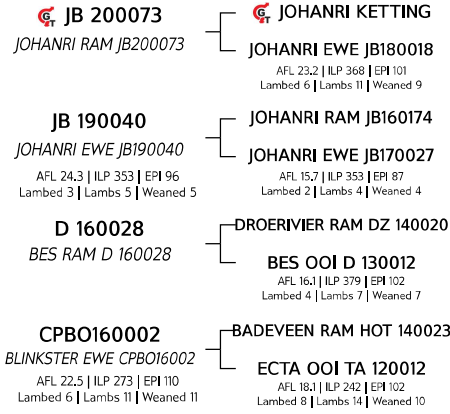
JB 200073
JOHANRI RAM JB200073

JOHANRI KETTING

JOHANRI EWE JB180018
AFL 23.2 | ILP 368 | EPI 101
Lambed 6 | Lambs 11 | Weaned 9

JB 190040
JOHANRI EWE JB190040
AFL 24.3 | ILP 353 | EPI 96
Lambed 3 | Lambs 5 | Weaned 5

JOHANRI RAM JB160174

JOHANRI EWE JB170027
AFL 15.7 | ILP 353 | EPI 87
Lambed 2 | Lambs 4 | Weaned 4

D 160028
BES RAM D 160028

DROERIVIER RAM DZ 140020

BES OOI D 130012
AFL 16.1 | ILP 379 | EPI 102
Lambed 4 | Lambs 7 | Weaned 7

CPBO160002
BLINKSTER EWE CPBO16002
AFL 22.5 | ILP 273 | EPI 110
Lambed 6 | Lambs 11 | Weaned 11

BADEVEEN RAM HOT 140023

ECTA OOI TA 120012
AFL 18.1 | ILP 242 | EPI 102
Lambed 8 | Lambs 14 | Weaned 10